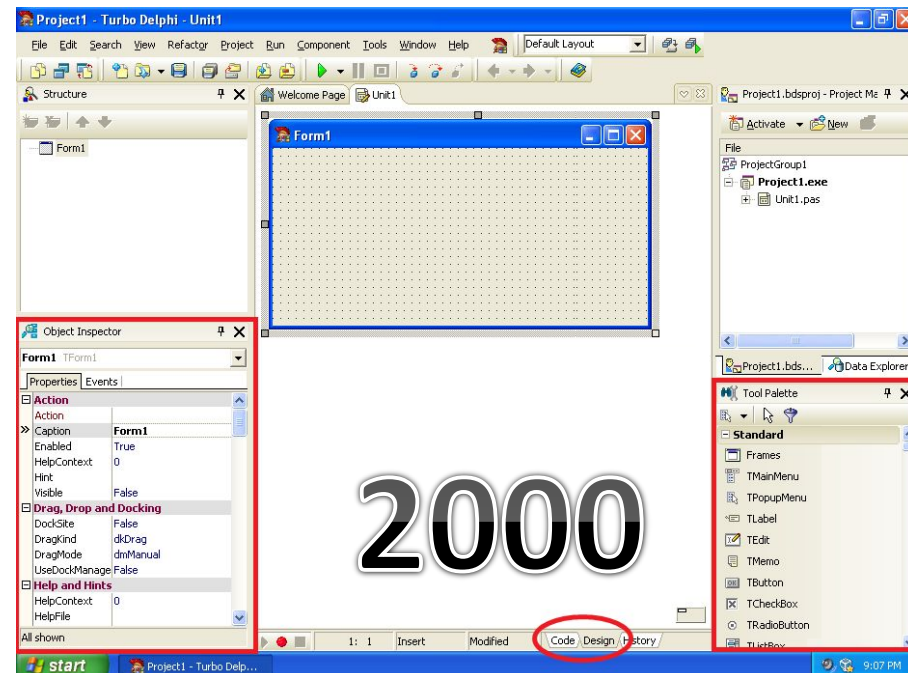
Project1 - Turbo Delphi - Unit1

File Edit Search View Refactor Project Run Component Tools Window Help Default Layout

Structure

Form1

Welcome Page Unit1

Form1

Project1.bdsproj - Project Ma

Activate New

File
ProjectGroup1
Project1.exe
Unit1.pas

Project1.bds... Data Explorer

Object Inspector

Form1 TForm1

Properties Events

| | |
|---|---|
| Action | |
| Action | |
| Caption | Form1 |
| Enabled | True |
| HelpContext | 0 |
| Hint | |
| Visible | False |
| Drag, Drop and Docking | |
| DockSite | False |
| DragKind | dkDrag |
| DragMode | dmManual |
| UseDockManage | False |
| Help and Hints | |
| HelpContext | 0 |
| HelpFile | |

All shown

2000

1: 1 Insert Modified Code Design History

Tool Palette

Standard
Frames
TMainMenu
TPopupMenu
TLabel
TEdit
TMemo
TButton
TCheckBox
TRadioButton
TListBox

start Project1 - Turbo Delp...

9:07 PM